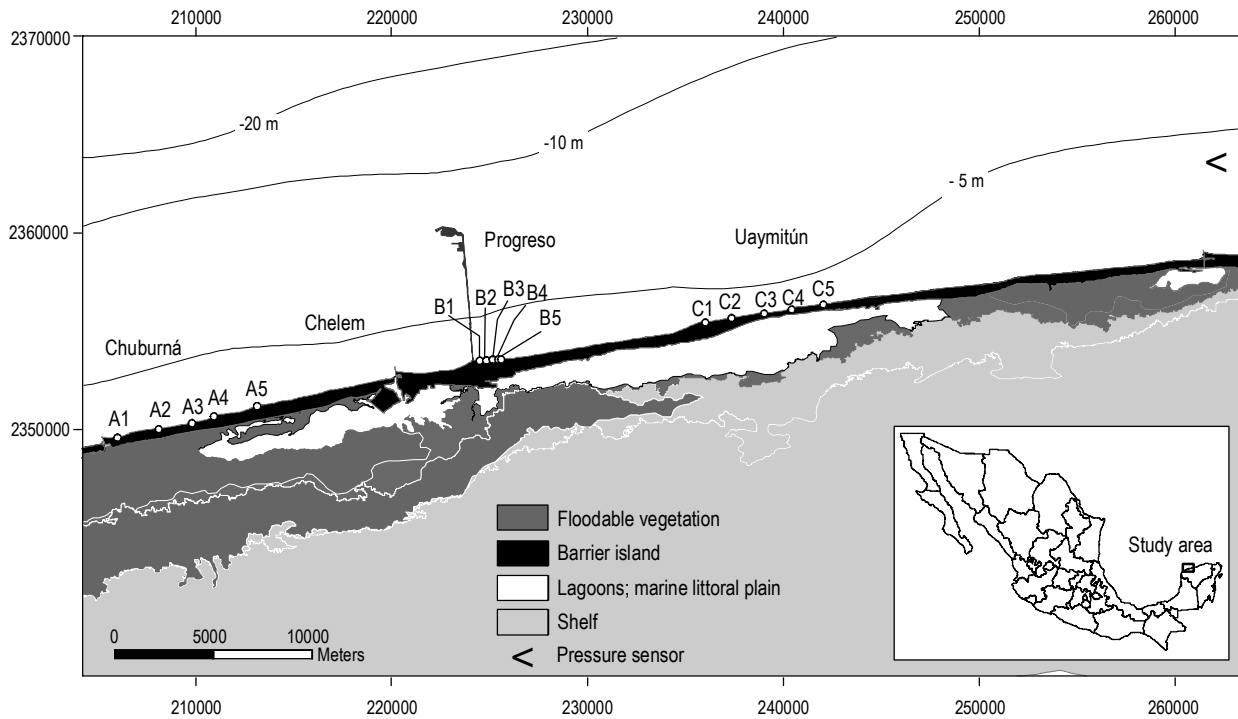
210000 220000 230000 240000 250000 260000

2370000

-20 m

-10 m

- 5 m

<

2360000

Progreso

Uaymitún

B1 B2 B3 B4 B5

C1 C2 C3 C4 C5

Chelem

Chuburná

A1 A2 A3 A4 A5

2350000

Floodable vegetation

Barrier island

Lagoons; marine littoral plain

Shelf

< Pressure sensor

Study area

0 5000 10000 Meters

210000 220000 230000 240000 250000 260000